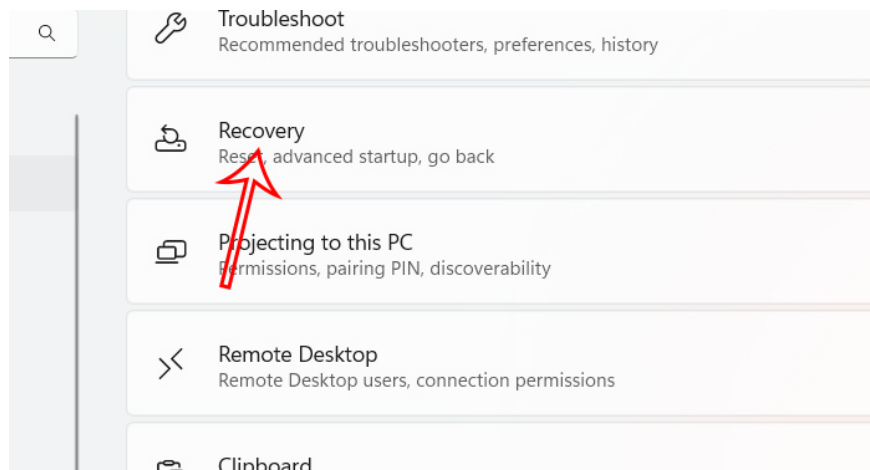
Troubleshoot
Recommended troubleshooters, preferences, history

Recovery
Reset, advanced startup, go back

Projecting to this PC
Permissions, pairing PIN, discoverability

Remote Desktop
Remote Desktop users, connection permissions

Clipboard